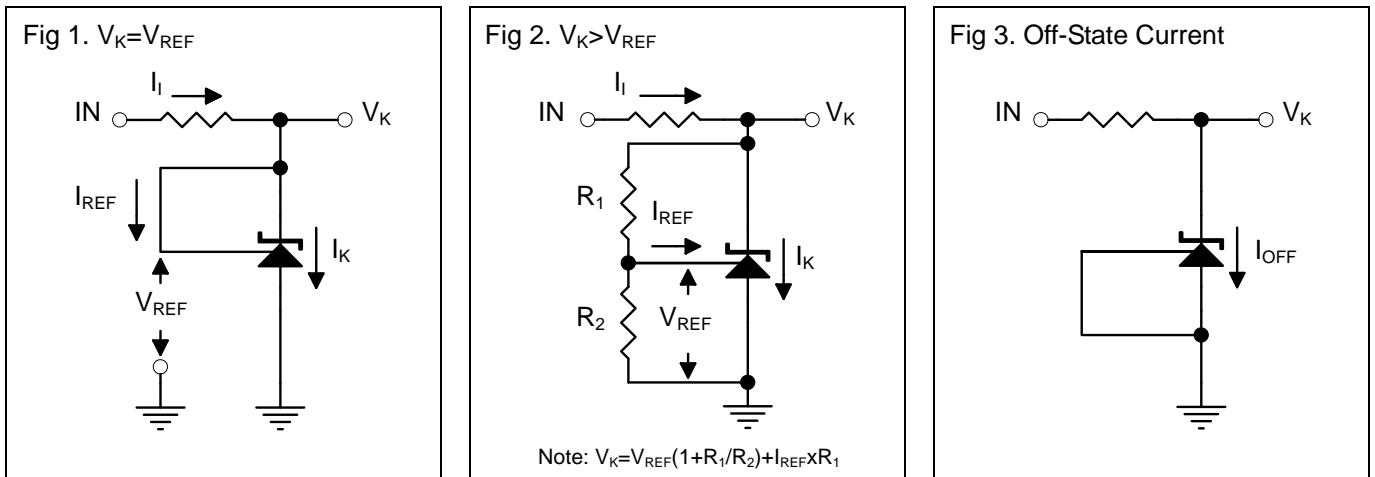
Fig 1. $V_K=V_{REF}$

$I_I$

IN

$V_K$

$I_{REF}$

$I_K$

$V_{REF}$

Fig 2. $V_K>V_{REF}$

$I_I$

IN

$V_K$

$R_1$

$I_{REF}$

$I_K$

$R_2$

$V_{REF}$

Note: $V_K=V_{REF}(1+R_1/R_2)+I_{REF}xR_1$

Fig 3. Off-State Current

IN

$V_K$

$I_{OFF}$